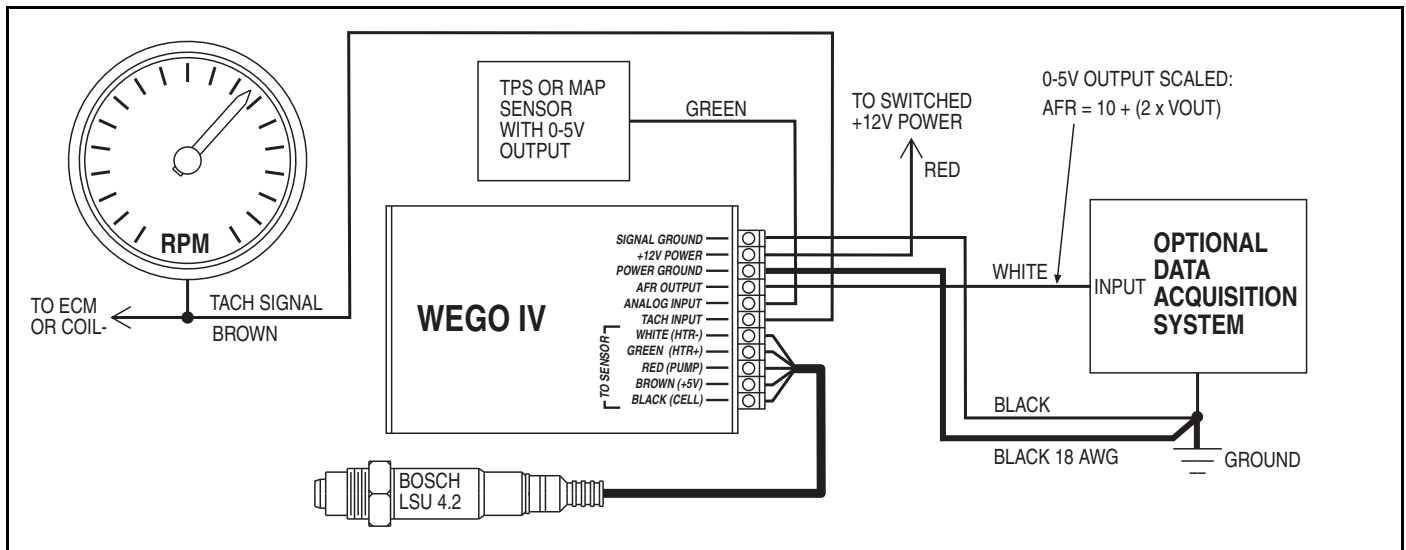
RPM

TO ECM OR COIL-

TACH SIGNAL

BROWN

TPS OR MAP SENSOR WITH 0-5V OUTPUT

GREEN

TO SWITCHED +12V POWER

RED

0-5V OUTPUT SCALED:
AFR = 10 + (2 x VOUT)

WEGO IV

SIGNAL GROUND
+12V POWER
POWER GROUND
AFR OUTPUT
ANALOG INPUT
TACH INPUT
TO SENSOR
WHITE (HTR-)
GREEN (HTR+)
RED (PUMP)
BROWN (+5V)
BLACK (CELL)

WHITE

INPUT

OPTIONAL DATA ACQUISITION SYSTEM

BLACK

BLACK 18 AWG

GROUND

BOSCH LSU 4.2